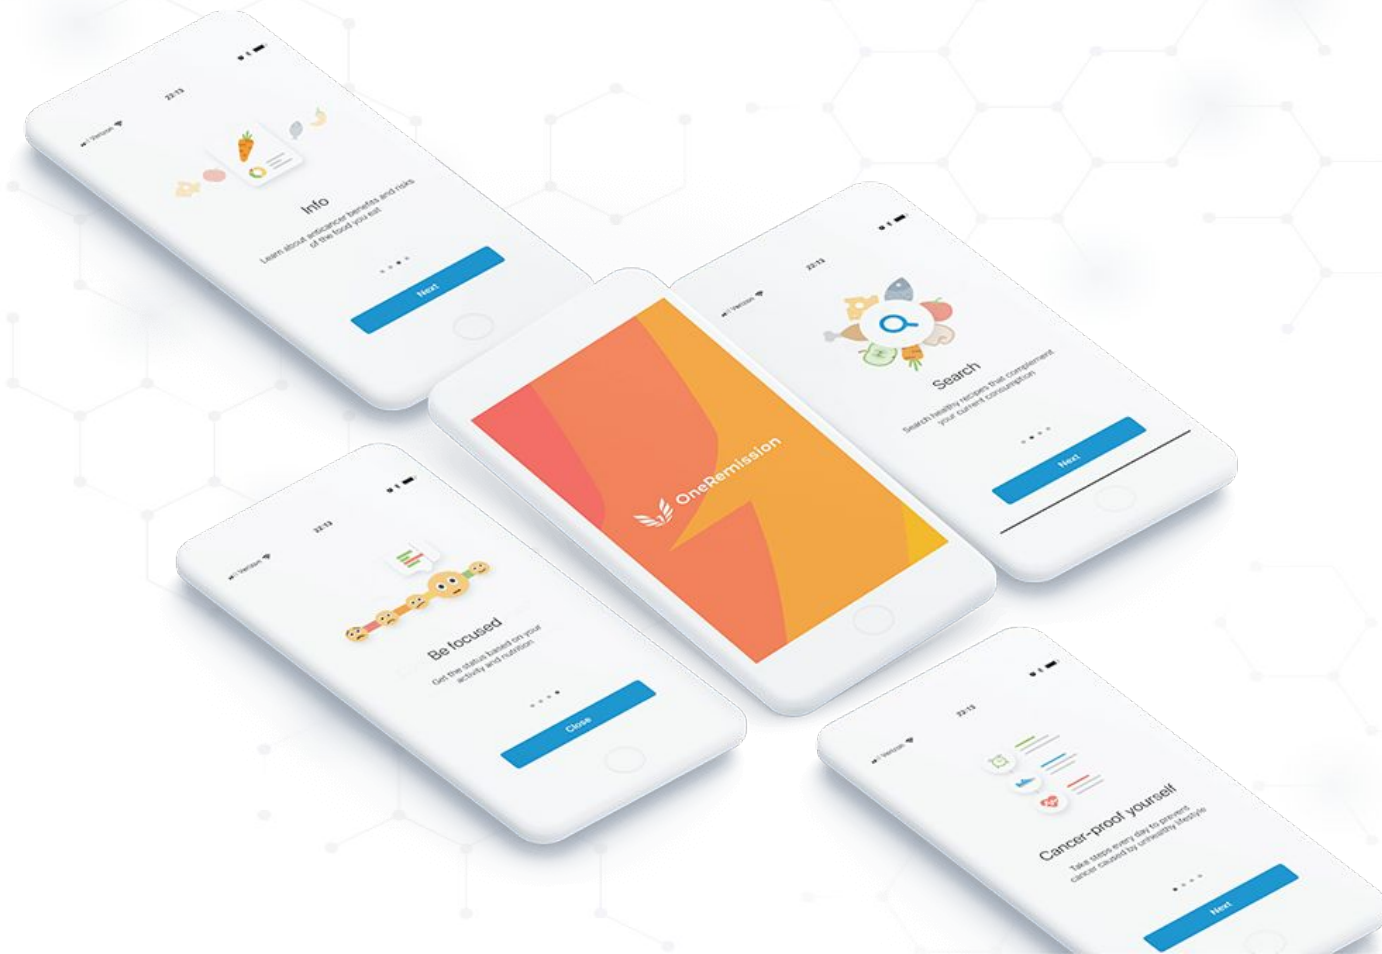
Verizon
22:13

Info

Learn about anticancer benefits and risks of the food you eat

Next

OneRemission

Verizon
22:13

Search

Search healthy recipes that complement your current consumption

Next

Verizon
22:13

Be focused

Get the status based on your activity and nutrition

Close

Verizon
22:13

Cancer-proof yourself

Take steps every day to prevent cancer caused by unhealthy lifestyle

Next